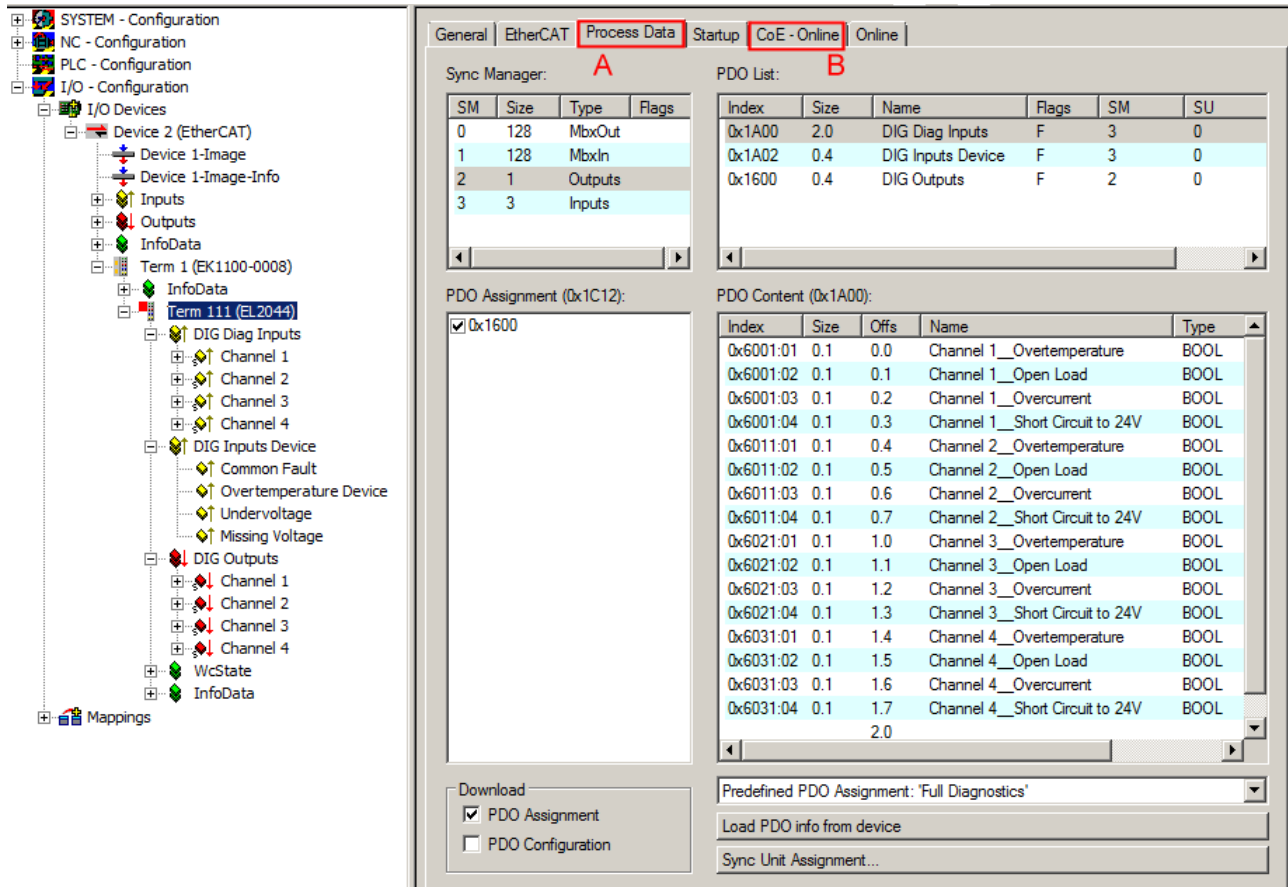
SYSTEM - Configuration
NC - Configuration
PLC - Configuration
I/O - Configuration
I/O Devices
Device 2 (EtherCAT)
Device 1-Image
Device 1-Image-Info
Inputs
Outputs
InfoData
Term 1 (EK1100-0008)
InfoData
Term 111 (EL2044)
DIG Diag Inputs
Channel 1
Channel 2
Channel 3
Channel 4
DIG Inputs Device
Common Fault
Overtemperature Device
Undervoltage
Missing Voltage
DIG Outputs
Channel 1
Channel 2
Channel 3
Channel 4
WcState
InfoData
Mappings

General | EtherCAT | Process Data | Startup | CoE - Online | Online

A B

Sync Manager:

| SM | Size | Type | Flags |
|---|---|---|---|
| 0 | 128 | MbxOut | |
| 1 | 128 | MbxIn | |
| 2 | 1 | Outputs | |
| 3 | 3 | Inputs | |

PDO List:

| Index | Size | Name | Flags | SM | SU |
|---|---|---|---|---|---|
| 0x1A00 | 2.0 | DIG Diag Inputs | F | 3 | 0 |
| 0x1A02 | 0.4 | DIG Inputs Device | F | 3 | 0 |
| 0x1600 | 0.4 | DIG Outputs | F | 2 | 0 |

PDO Assignment (0x1C12):
0x1600

PDO Content (0x1A00):

| Index | Size | Offs | Name | Type |
|---|---|---|---|---|
| 0x6001:01 | 0.1 | 0.0 | Channel 1__Overtemperature | BOOL |
| 0x6001:02 | 0.1 | 0.1 | Channel 1__Open Load | BOOL |
| 0x6001:03 | 0.1 | 0.2 | Channel 1__Overcurrent | BOOL |
| 0x6001:04 | 0.1 | 0.3 | Channel 1__Short Circuit to 24V | BOOL |
| 0x6011:01 | 0.1 | 0.4 | Channel 2__Overtemperature | BOOL |
| 0x6011:02 | 0.1 | 0.5 | Channel 2__Open Load | BOOL |
| 0x6011:03 | 0.1 | 0.6 | Channel 2__Overcurrent | BOOL |
| 0x6011:04 | 0.1 | 0.7 | Channel 2__Short Circuit to 24V | BOOL |
| 0x6021:01 | 0.1 | 1.0 | Channel 3__Overtemperature | BOOL |
| 0x6021:02 | 0.1 | 1.1 | Channel 3__Open Load | BOOL |
| 0x6021:03 | 0.1 | 1.2 | Channel 3__Overcurrent | BOOL |
| 0x6021:04 | 0.1 | 1.3 | Channel 3__Short Circuit to 24V | BOOL |
| 0x6031:01 | 0.1 | 1.4 | Channel 4__Overtemperature | BOOL |
| 0x6031:02 | 0.1 | 1.5 | Channel 4__Open Load | BOOL |
| 0x6031:03 | 0.1 | 1.6 | Channel 4__Overcurrent | BOOL |
| 0x6031:04 | 0.1 | 1.7 | Channel 4__Short Circuit to 24V | BOOL |
| | | 2.0 | | |

Download
PDO Assignment
PDO Configuration

Predefined PDO Assignment: 'Full Diagnostics'
Load PDO info from device
Sync Unit Assignment...